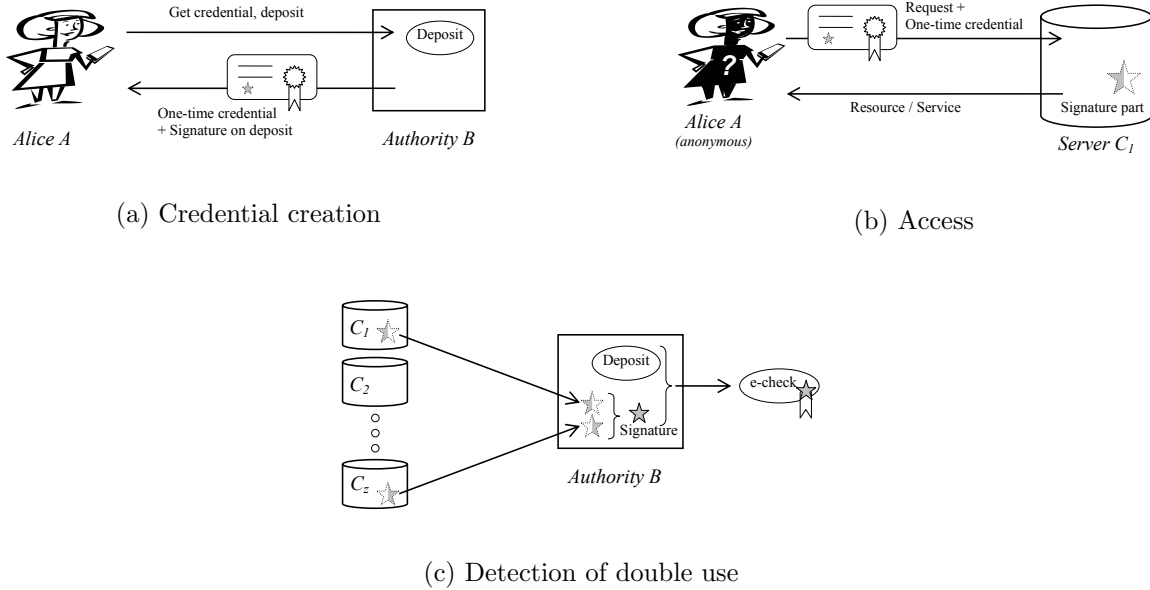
Get credential, deposit

Deposit

One-time credential + Signature on deposit

Alice A

Authority B

(a) Credential creation

Request + One-time credential

Resource / Service

Signature part

Alice A (anonymous)

?

Server $C_1$

(b) Access

$C_1$

$C_2$

$C_z$

Deposit

Signature

e-check

Authority B

(c) Detection of double use